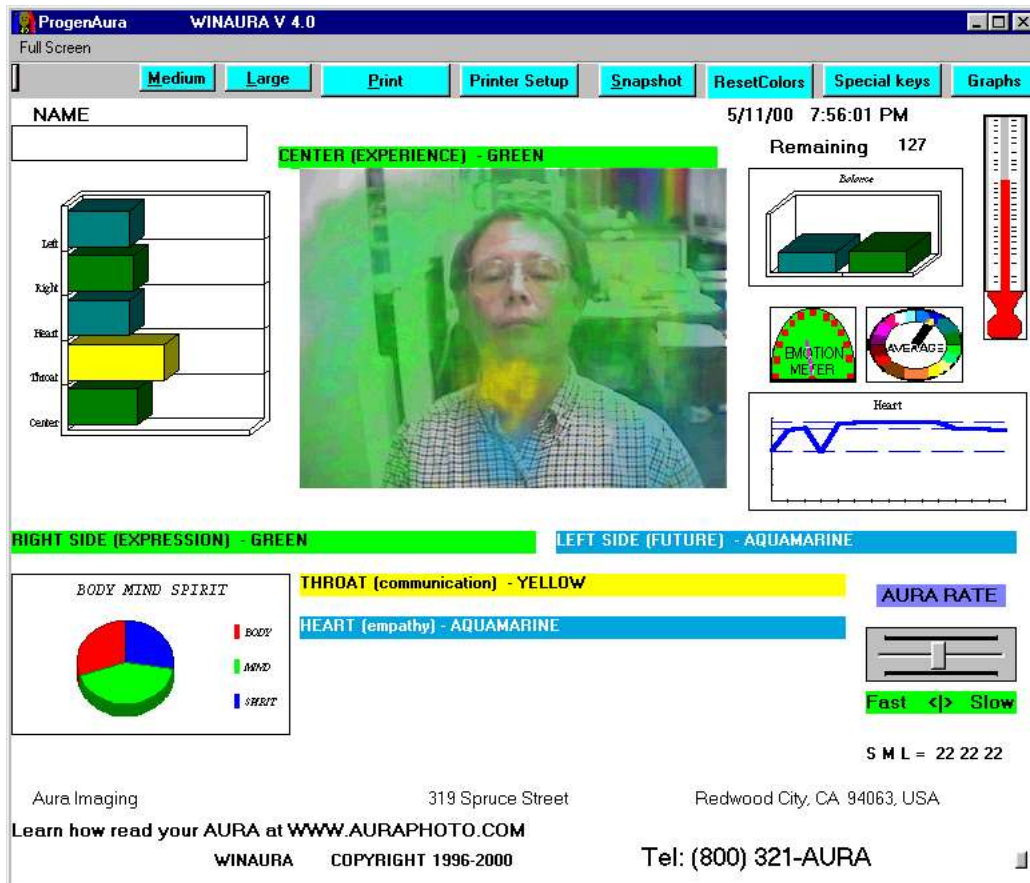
ProgenAura WINAURA V 4.0

Full Screen

Medium Large Print Printer Setup Snapshot ResetColors Special keys Graphs

NAME

5/11/00 7:56:01 PM

Remaining 127

CENTER (EXPERIENCE) - GREEN

Left
Right
Heart
Throat
Center

Balance

EMOTION METER

AVERAGE

Heart

RIGHT SIDE (EXPRESSION) - GREEN

LEFT SIDE (FUTURE) - AQUAMARINE

BODY MIND SPIRIT

BODY
MIND
SPIRIT

THROAT (communication) - YELLOW

HEART (empathy) - AQUAMARINE

AURA RATE

Fast <|> Slow

S M L = 22 22 22

Aura Imaging 319 Spruce Street Redwood City, CA 94063, USA

Learn how read your AURA at WWW.AURAPHOTO.COM

WINAURA COPYRIGHT 1996-2000

Tel: (800) 321-AURA